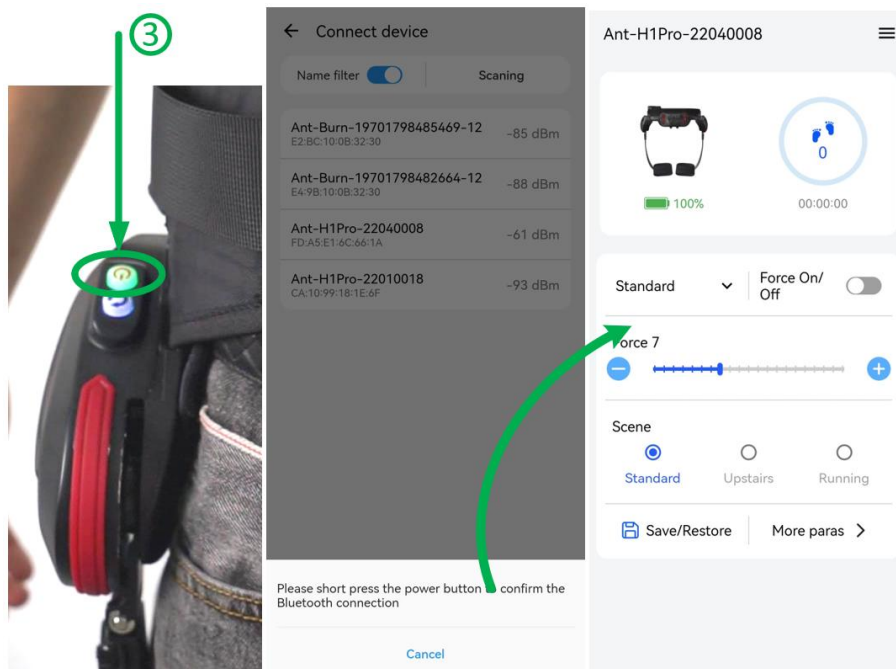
③

Connect device

Name filter

Scaning

Ant-Burn-19701798485469-12
E2:BC:10:0B:32:30
-85 dBm

Ant-Burn-19701798482664-12
E4:9B:10:0B:32:30
-88 dBm

Ant-H1Pro-22040008
FD:A5:E1:6C:66:1A
-61 dBm

Ant-H1Pro-22010018
CA:10:99:18:1E:6F
-93 dBm

Please short press the power button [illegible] confirm the Bluetooth connection

Cancel

Ant-H1Pro-22040008

100%

0

00:00:00

Standard

Force On/ Off

Force 7

Scene

Standard

Upstairs

Running

Save/Restore

More paras